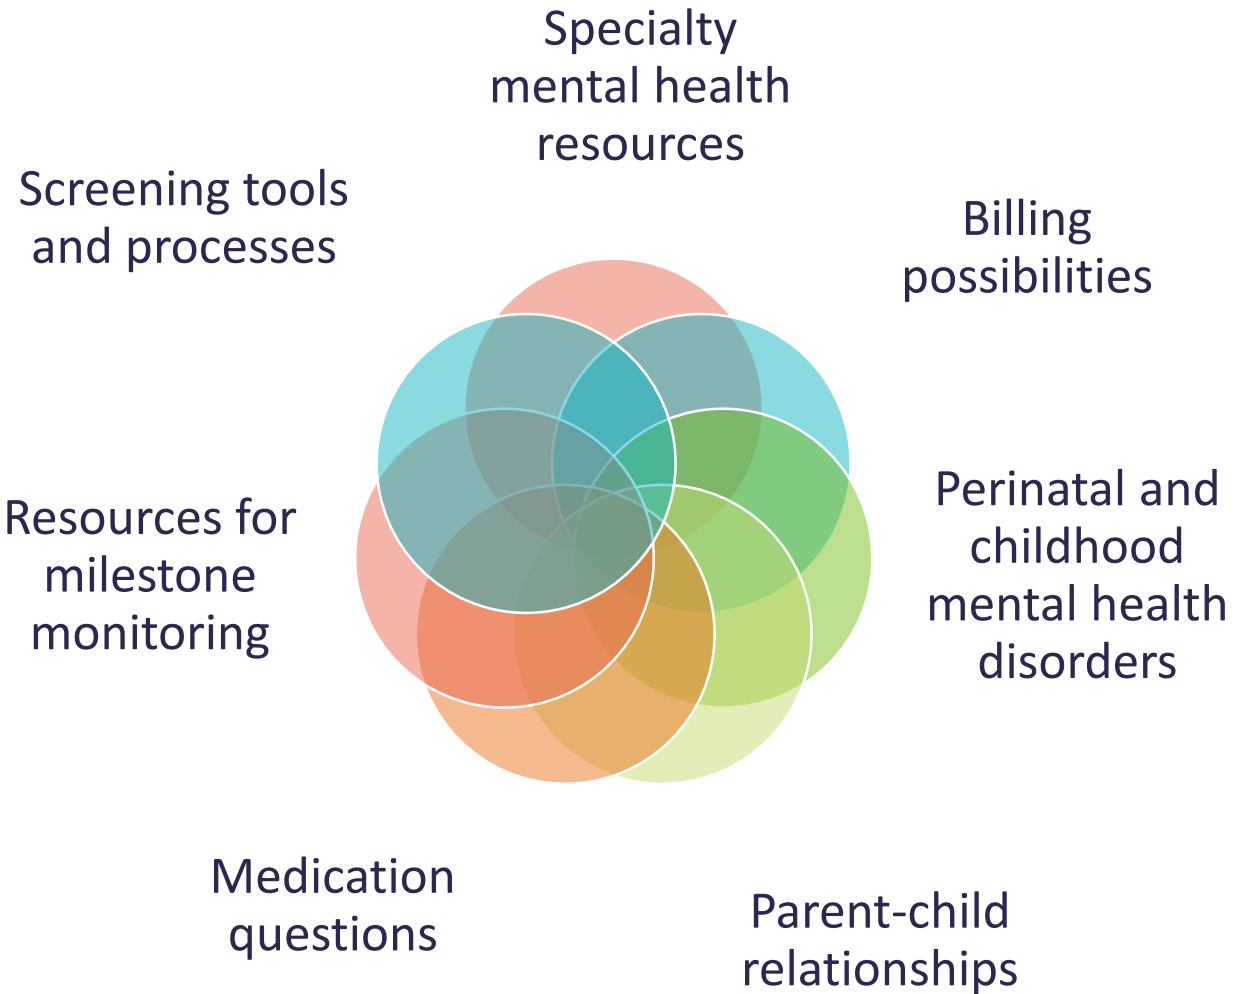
Specialty mental health resources

Screening tools and processes

Billing possibilities

Perinatal and childhood mental health disorders

Resources for milestone monitoring

Medication questions

Parent-child relationships